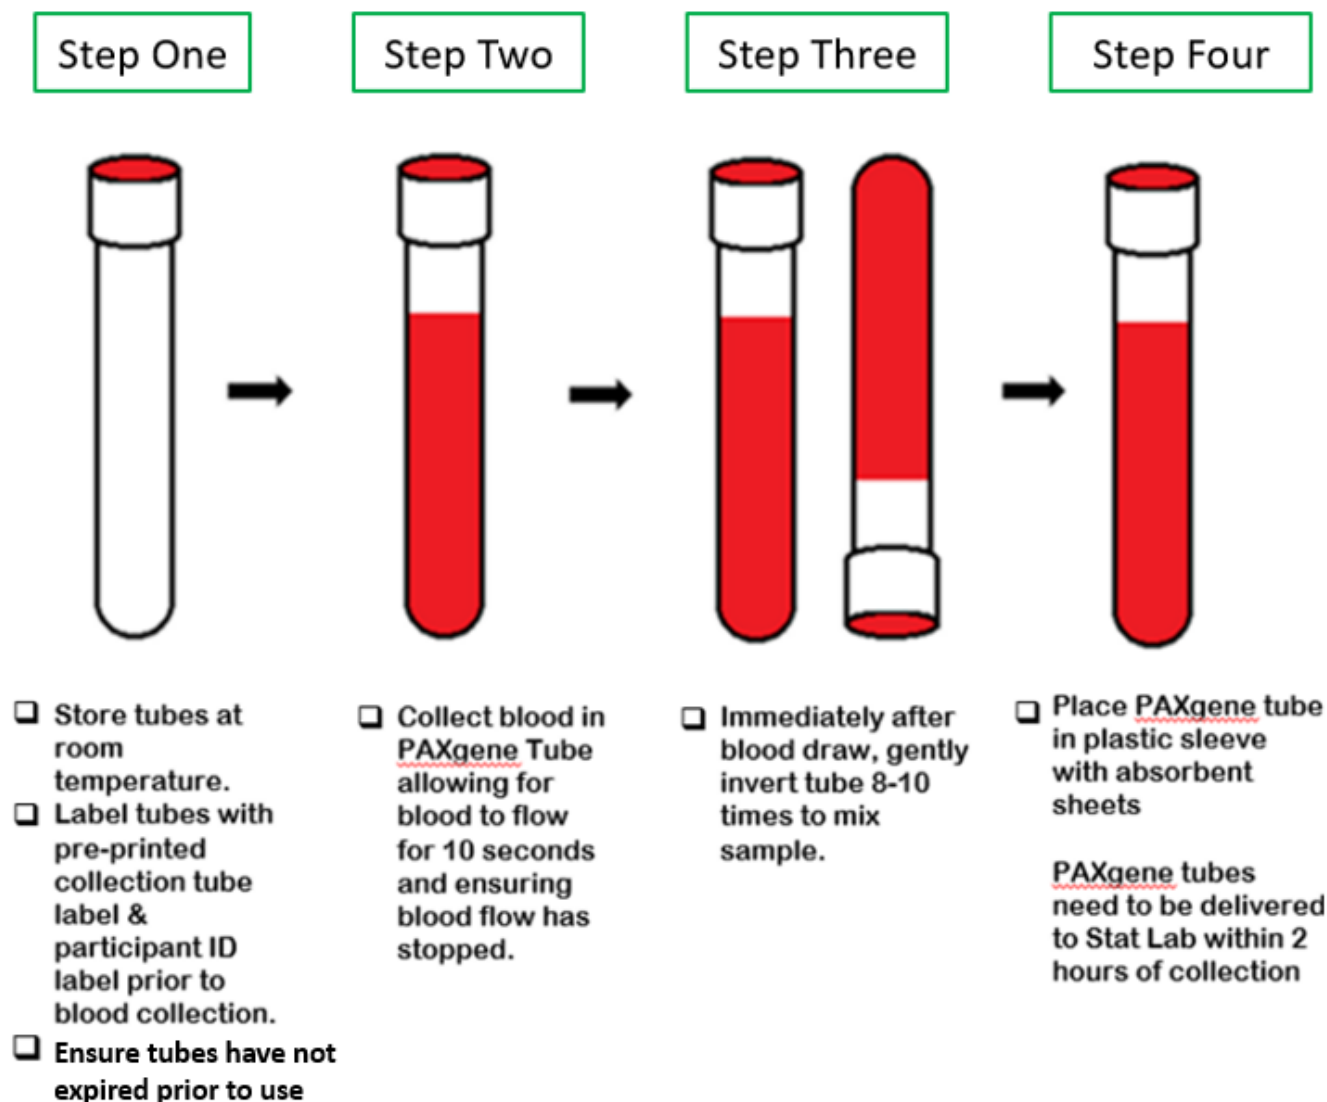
Step One

❑ Store tubes at room temperature.
❑ Label tubes with pre-printed collection tube label & participant ID label prior to blood collection.
❑ Ensure tubes have not expired prior to use

Step Two

❑ Collect blood in PAXgene Tube allowing for blood to flow for 10 seconds and ensuring blood flow has stopped.

Step Three

❑ Immediately after blood draw, gently invert tube 8-10 times to mix sample.

Step Four

❑ Place PAXgene tube in plastic sleeve with absorbent sheets

PAXgene tubes need to be delivered to Stat Lab within 2 hours of collection